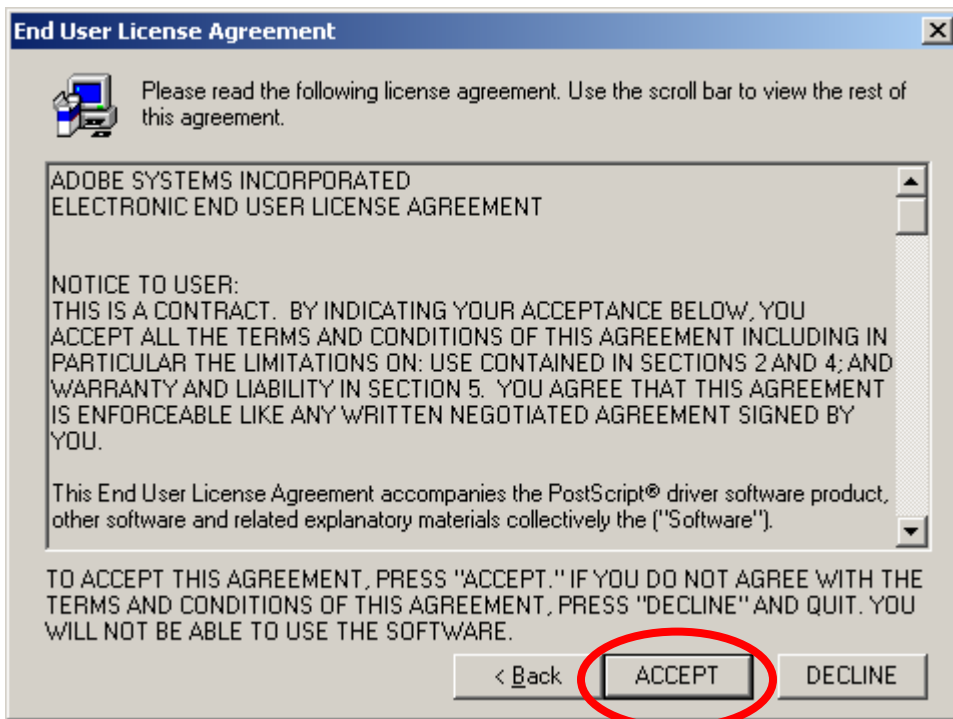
End User License Agreement

Please read the following license agreement. Use the scroll bar to view the rest of this agreement.

ADOBE SYSTEMS INCORPORATED
ELECTRONIC END USER LICENSE AGREEMENT

NOTICE TO USER:
THIS IS A CONTRACT. BY INDICATING YOUR ACCEPTANCE BELOW, YOU ACCEPT ALL THE TERMS AND CONDITIONS OF THIS AGREEMENT INCLUDING IN PARTICULAR THE LIMITATIONS ON: USE CONTAINED IN SECTIONS 2 AND 4; AND WARRANTY AND LIABILITY IN SECTION 5. YOU AGREE THAT THIS AGREEMENT IS ENFORCEABLE LIKE ANY WRITTEN NEGOTIATED AGREEMENT SIGNED BY YOU.

This End User License Agreement accompanies the PostScript® driver software product, other software and related explanatory materials collectively the ("Software").

TO ACCEPT THIS AGREEMENT, PRESS "ACCEPT." IF YOU DO NOT AGREE WITH THE TERMS AND CONDITIONS OF THIS AGREEMENT, PRESS "DECLINE" AND QUIT. YOU WILL NOT BE ABLE TO USE THE SOFTWARE.

< Back ACCEPT DECLINE